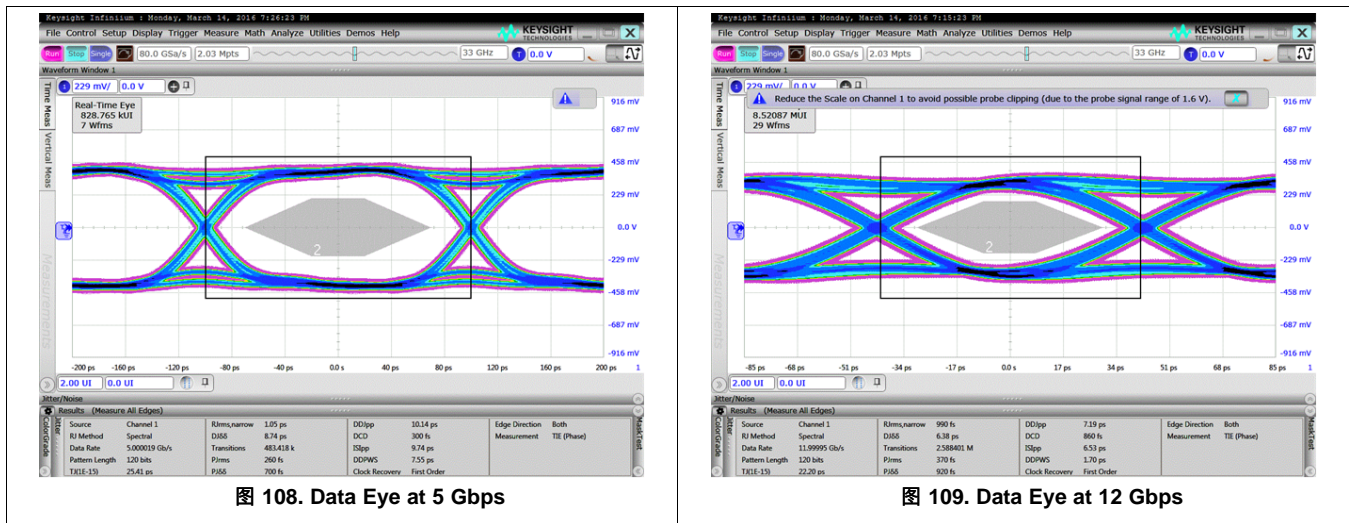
Keysight Infiniium : Monday, March 14, 2016 7:26:23 PM

File Control Setup Display Trigger Measure Math Analyze Utilities Demos Help

KEYSIGHT TECHNOLOGIES

Run Stop Single 80.0 GSa/s 2.03 Mpts 33 GHz 0.0 V

Waveform Window 1

229 mV/ 0.0 V

Real-Time Eye
828.765 kUI
7 Wfms

Time Meas Vertical Meas Measurements

916 mV
687 mV
458 mV
229 mV
0.0 V
-229 mV
-458 mV
-687 mV
-916 mV

2

-200 ps -160 ps -120 ps -80 ps -40 ps 0.0 s 40 ps 80 ps 120 ps 160 ps 200 ps 1

2.00 UI 0.0 UI

Jitter/Noise

Results (Measure All Edges)

ColorGrade MaskTest

| Source | Channel 1 | RJrms,narrow | 1.05 ps | DDJpp | 10.14 ps | Edge Direction | Both |
|---|---|---|---|---|---|---|---|
| RJ Method | Spectral | DJδδ | 8.74 ps | DCD | 300 fs | Measurement | TIE (Phase) |
| Data Rate | 5.000019 Gb/s | Transitions | 483.418 k | ISIpp | 9.74 ps | | |
| Pattern Length | 120 bits | PJrms | 260 fs | DDPWS | 7.55 ps | | |
| TJ(1E-15) | 25.41 ps | PJδδ | 700 fs | Clock Recovery | First Order | | |

图 108. Data Eye at 5 Gbps

Keysight Infiniium : Monday, March 14, 2016 7:15:23 PM

File Control Setup Display Trigger Measure Math Analyze Utilities Demos Help

KEYSIGHT TECHNOLOGIES

Run Stop Single 80.0 GSa/s 2.03 Mpts 33 GHz 0.0 V

Waveform Window 1

229 mV/ 0.0 V

Reduce the Scale on Channel 1 to avoid possible probe clipping (due to the probe signal range of 1.6 V).

8.52087 MUI
29 Wfms

Time Meas Vertical Meas Measurements

916 mV
687 mV
458 mV
229 mV
0.0 V
-229 mV
-458 mV
-687 mV
-916 mV

2

-85 ps -68 ps -51 ps -34 ps -17 ps 0.0 s 17 ps 34 ps 51 ps 68 ps 85 ps 1

2.00 UI 0.0 UI

Jitter/Noise

Results (Measure All Edges)

ColorGrade MaskTest

| Source | Channel 1 | RJrms,narrow | 990 fs | DDJpp | 7.19 ps | Edge Direction | Both |
|---|---|---|---|---|---|---|---|
| RJ Method | Spectral | DJδδ | 6.38 ps | DCD | 860 fs | Measurement | TIE (Phase) |
| Data Rate | 11.99995 Gb/s | Transitions | 2.588401 M | ISIpp | 6.53 ps | | |
| Pattern Length | 120 bits | PJrms | 370 fs | DDPWS | 1.70 ps | | |
| TJ(1E-15) | 22.20 ps | PJδδ | 920 fs | Clock Recovery | First Order | | |

图 109. Data Eye at 12 Gbps